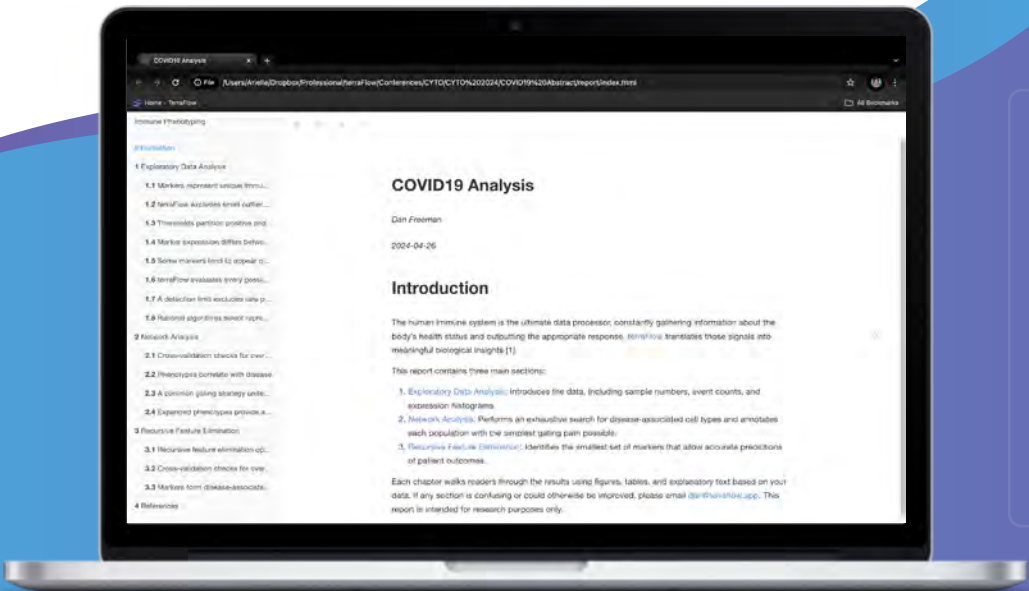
COVID19 Analysis

File /Users/Ariella/Dropbox/Professional/terraFlow/Conferences/CYTO/CYTO%202024/COVID19%20Abstract/report/index.html

Home - TerraFlow

All Bookmarks

Immune Phenotyping

Introduction

1 Exploratory Data Analysis

1.1 Markers represent unique immu...

1.2 terraFlow excludes small outlier...

1.3 Thresholds partition positive and...

1.4 Marker expression differs betwe...

1.5 Some markers tend to appear c...

1.6 terraFlow evaluates every possi...

1.7 A detection limit excludes rare p...

1.8 Rational algorithms select repre...

2 Network Analysis

2.1 Cross-validation checks for over...

2.2 Phenotypes correlate with disease

2.3 A common gating strategy unite...

2.4 Expanded phenotypes provide a...

3 Recursive Feature Elimination

3.1 Recursive feature elimination opt...

3.2 Cross-validation checks for over...

3.3 Markers form disease-associate...

4 References

COVID19 Analysis

Dan Freeman

2024-04-26

Introduction

The human immune system is the ultimate data processor, constantly gathering information about the body's health status and outputting the appropriate response. terraFlow translates those signals into meaningful biological insights [1].

This report contains three main sections:

1. Exploratory Data Analysis: Introduces the data, including sample numbers, event counts, and expression histograms.
2. Network Analysis: Performs an exhaustive search for disease-associated cell types and annotates each population with the simplest gating path possible.
3. Recursive Feature Elimination: Identifies the smallest set of markers that allow accurate predictions of patient outcomes.

Each chapter walks readers through the results using figures, tables, and explanatory text based on your data. If any section is confusing or could otherwise be improved, please email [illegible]. This report is intended for research purposes only.